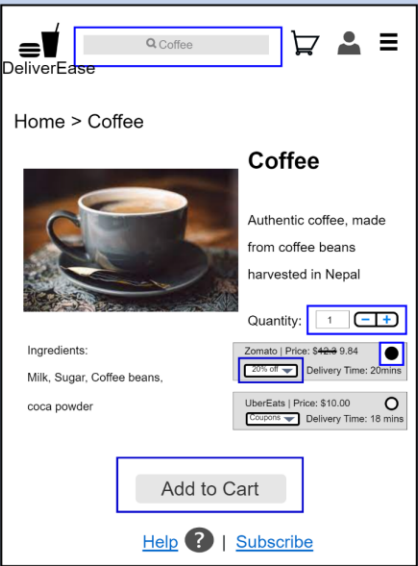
DeliverEase

Coffee

Home > Coffee

Coffee

Authentic coffee, made from coffee beans harvested in Nepal

Quantity: 1 − +

Ingredients:

Milk, Sugar, Coffee beans, coca powder

Zomato | Price: $~~12.3~~ 9.84
20% off Delivery Time: 20mins

UberEats | Price: $10.00
Coupons Delivery Time: 18 mins

Add to Cart

Help ? | Subscribe